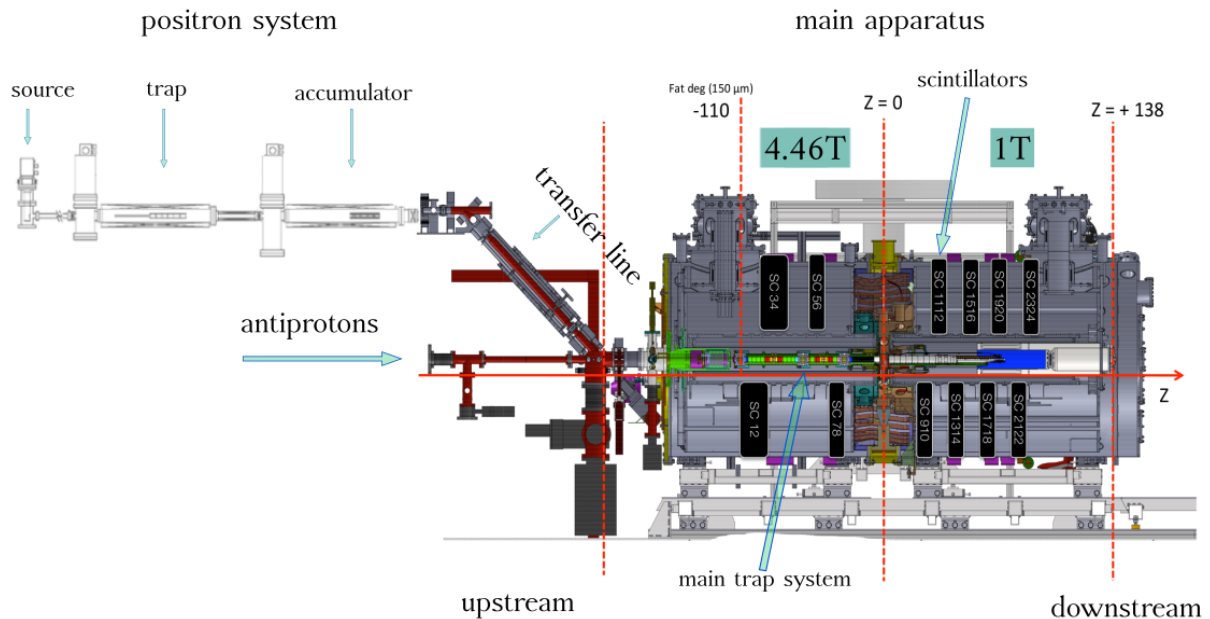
positron system

main apparatus

source

trap

accumulator

Fat deg (150 μm)
-110

Z = 0

scintillators

Z = + 138

4.46T

1T

transfer line

SC 34

SC 56

SC 1112

SC 1516

SC 1920

SC 2324

antiprotons

Z

SC 12

SC 78

SC 910

SC 1314

SC 1718

SC 2122

main trap system

upstream

downstream